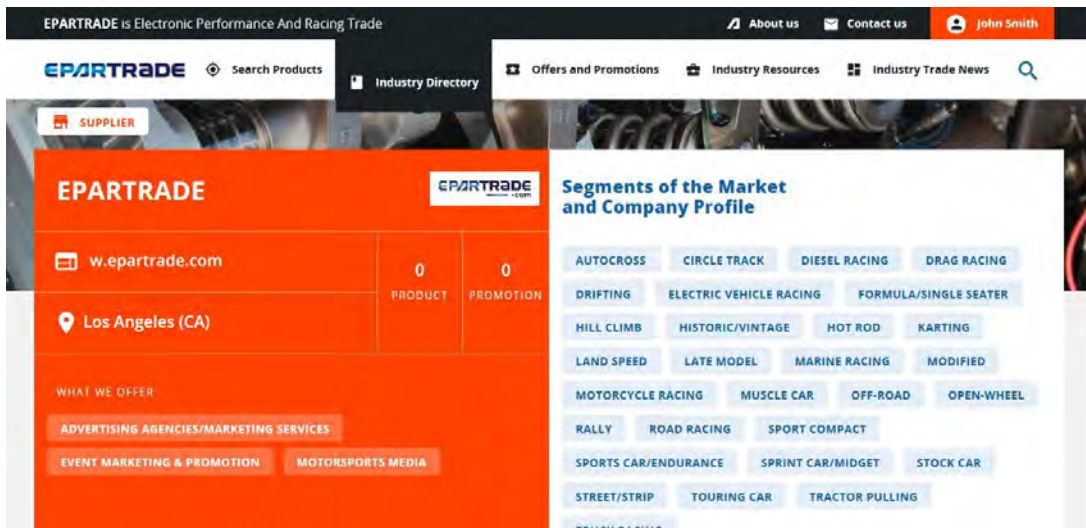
EPARTRADE is Electronic Performance And Racing Trade

About us Contact us John Smith

EPARTRADE Search Products Industry Directory Offers and Promotions Industry Resources Industry Trade News

SUPPLIER

EPARTRADE

EPARTRADE .com

w.epartrade.com

0 PRODUCT

0 PROMOTION

Los Angeles (CA)

WHAT WE OFFER

ADVERTISING AGENCIES/MARKETING SERVICES

EVENT MARKETING & PROMOTION

MOTORSPORTS MEDIA

Segments of the Market and Company Profile

AUTOCROSS CIRCLE TRACK DIESEL RACING DRAG RACING

DRIFTING ELECTRIC VEHICLE RACING FORMULA/SINGLE SEATER

HILL CLIMB HISTORIC/VINTAGE HOT ROD KARTING

LAND SPEED LATE MODEL MARINE RACING MODIFIED

MOTORCYCLE RACING MUSCLE CAR OFF-ROAD OPEN-WHEEL

RALLY ROAD RACING SPORT COMPACT

SPORTS CAR/ENDURANCE SPRINT CAR/MIDGET STOCK CAR

STREET/STRIP TOURING CAR TRACTOR PULLING

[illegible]